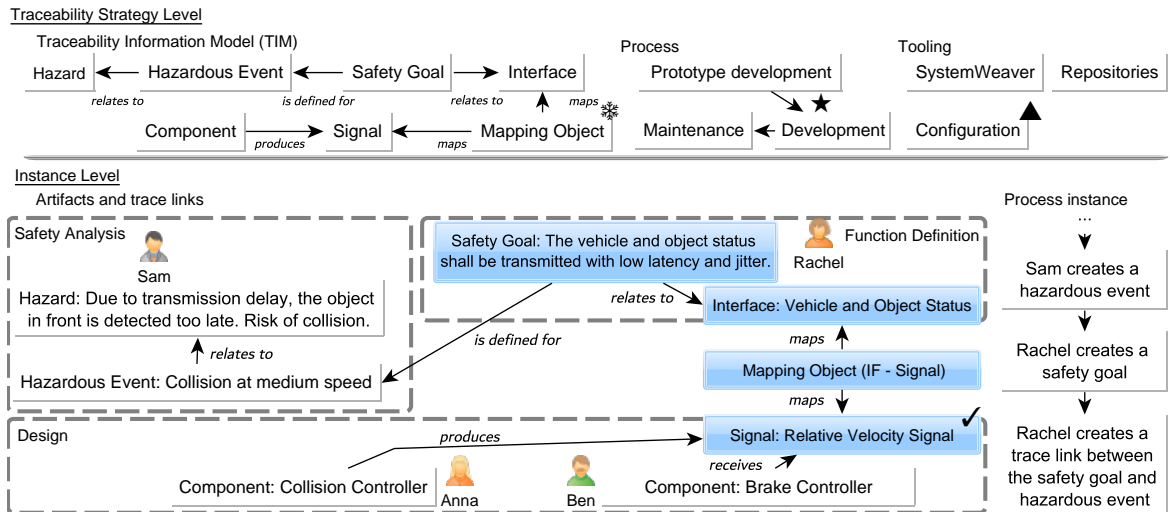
Traceability Strategy Level

Traceability Information Model (TIM)

Hazard
relates to
Hazardous Event
is defined for
Safety Goal
relates to
Interface
maps
Component
produces
Signal
maps
Mapping Object

Process

Prototype development
Maintenance
Development

Tooling

SystemWeaver
Repositories
Configuration

Instance Level

Artifacts and trace links

Safety Analysis

Sam

Hazard: Due to transmission delay, the object in front is detected too late. Risk of collision.

relates to

Hazardous Event: Collision at medium speed

Safety Goal: The vehicle and object status shall be transmitted with low latency and jitter.

Rachel

Function Definition

relates to

Interface: Vehicle and Object Status

is defined for

maps

Mapping Object (IF - Signal)

maps

Design

produces

Signal: Relative Velocity Signal

receives

Component: Collision Controller

Anna

Ben

Component: Brake Controller

Process instance

...

Sam creates a hazardous event

Rachel creates a safety goal

Rachel creates a trace link between the safety goal and hazardous event